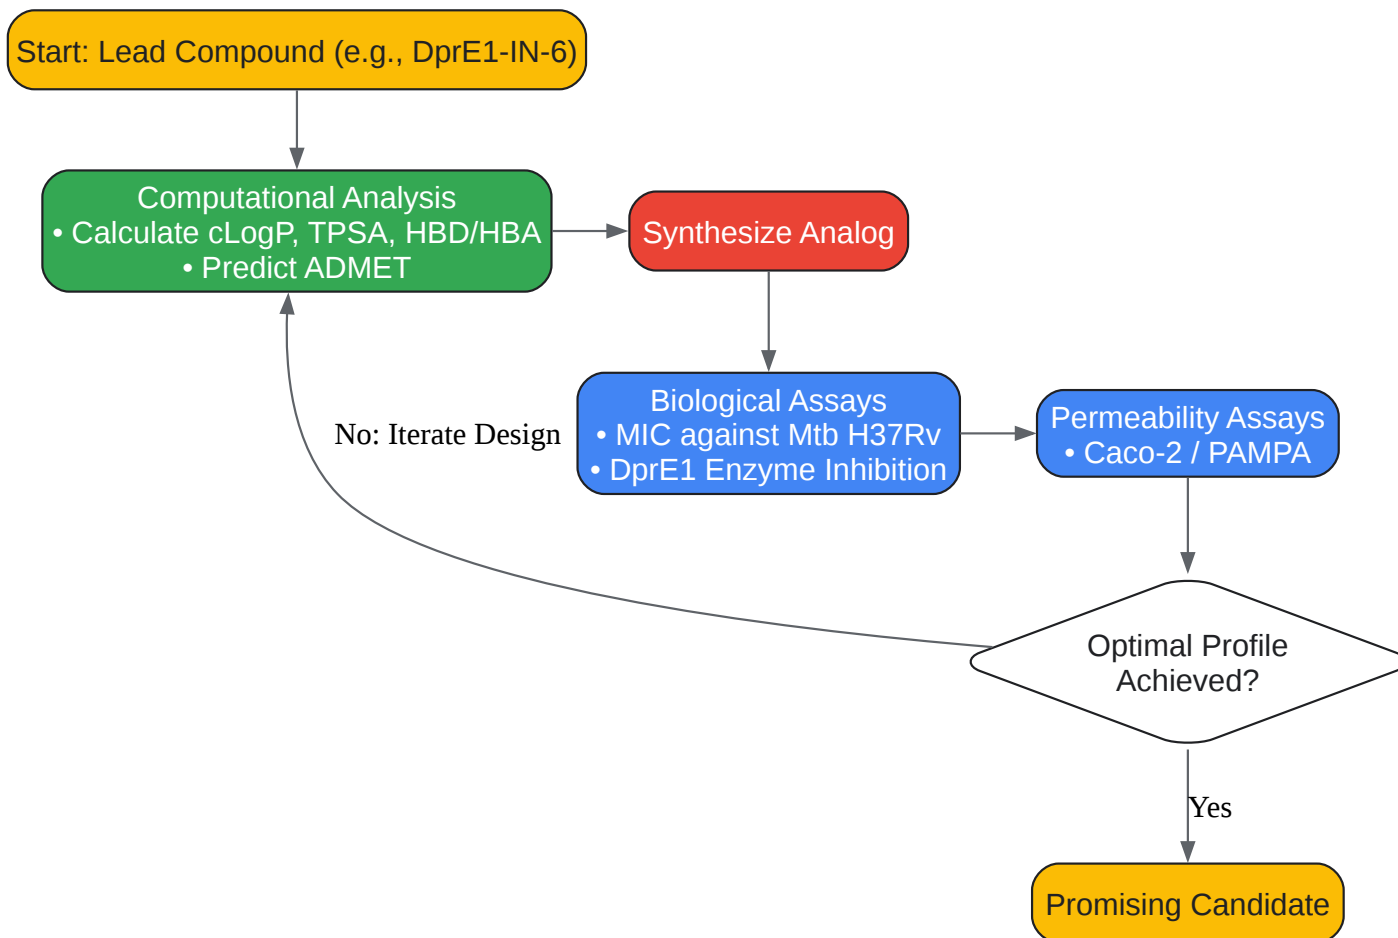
Start: Lead Compound (e.g., DprE1-IN-6)

Computational Analysis
• Calculate cLogP, TPSA, HBD/HBA
• Predict ADMET

Synthesize Analog

Biological Assays
• MIC against Mtb H37Rv
• DprE1 Enzyme Inhibition

Permeability Assays
• Caco-2 / PAMPA

Optimal Profile Achieved?

No: Iterate Design

Yes

Promising Candidate